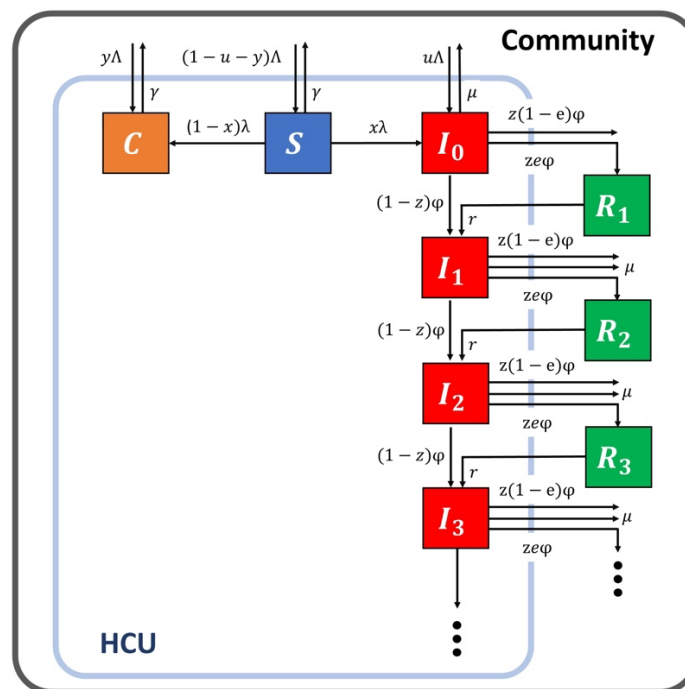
Community

$y\Lambda$ $\gamma$ $(1-u-y)\Lambda$ $\gamma$ $u\Lambda$ $\mu$

$C$ $(1-x)\lambda$ $S$ $x\lambda$ $I_0$ $z(1-e)\varphi$

$ze\varphi$

$(1-z)\varphi$ $R_1$

$r$

$I_1$ $z(1-e)\varphi$

$\mu$

$ze\varphi$

$(1-z)\varphi$ $R_2$

$r$

$I_2$ $z(1-e)\varphi$

$\mu$

$ze\varphi$

$(1-z)\varphi$ $R_3$

$r$

$I_3$ $z(1-e)\varphi$

$\mu$

$ze\varphi$

HCU